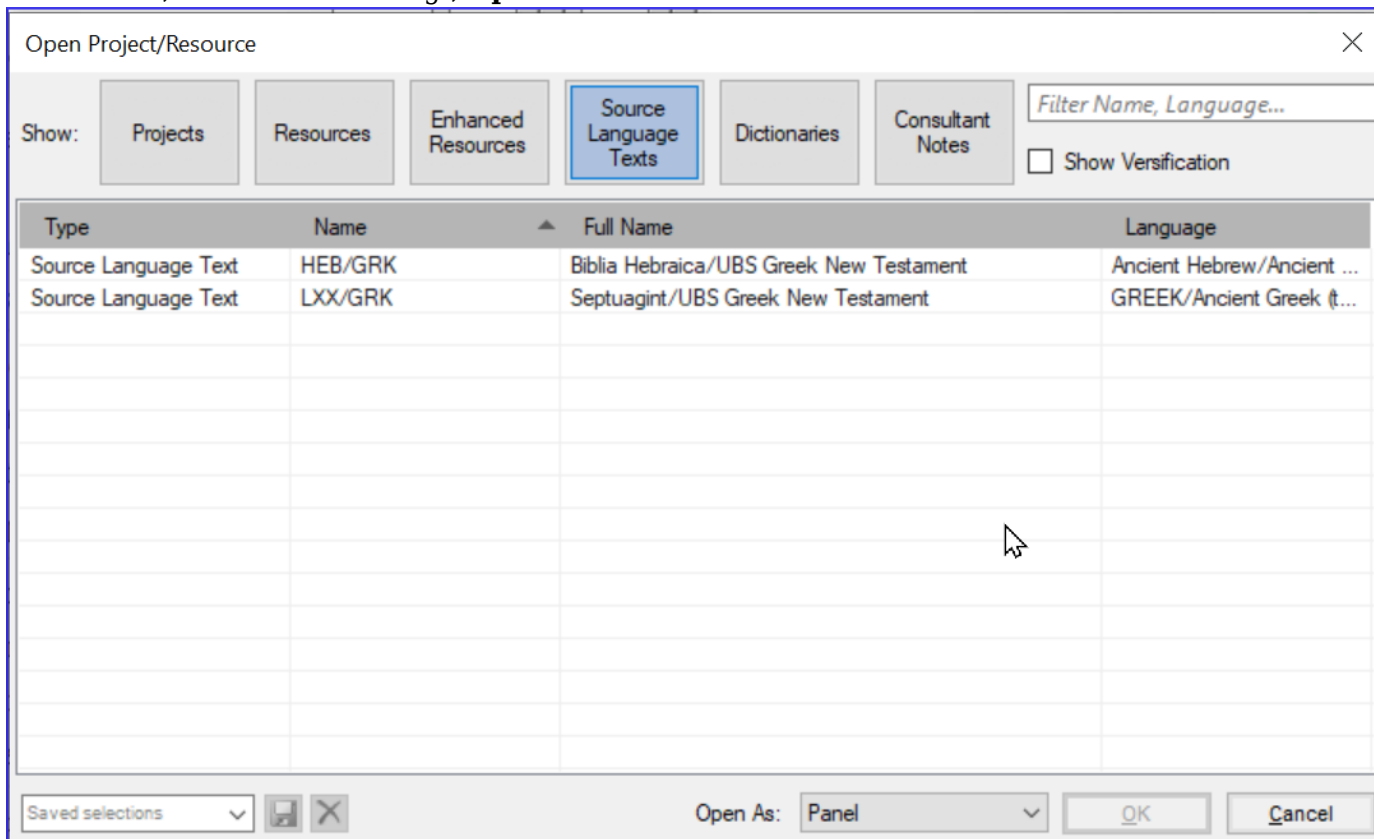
Open Project/Resource

Show: Projects Resources Enhanced Resources Source Language Texts Dictionaries Consultant Notes

Filter Name, Language...

Show Versification

| Type | Name | Full Name | Language |
|---|---|---|---|
| Source Language Text | HEB/GRK | Biblia Hebraica/UBS Greek New Testament | Ancient Hebrew/Ancient ... |
| Source Language Text | LXX/GRK | Septuagint/UBS Greek New Testament | GREEK/Ancient Greek (t... |

Saved selections

Open As: Panel

OK

Cancel